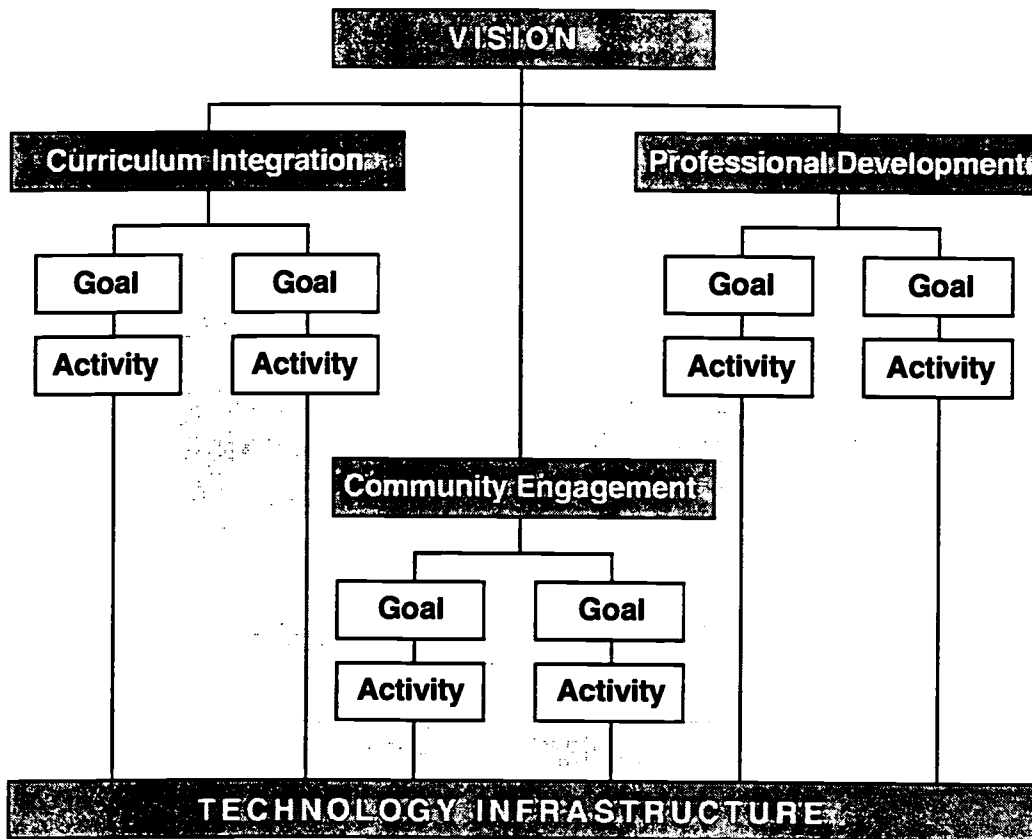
VISION

Curriculum Integration

Goal

Activity

Goal

Activity

Professional Development

Goal

Activity

Goal

Activity

Community Engagement

Goal

Activity

Goal

Activity

TECHNOLOGY INFRASTRUCTURE